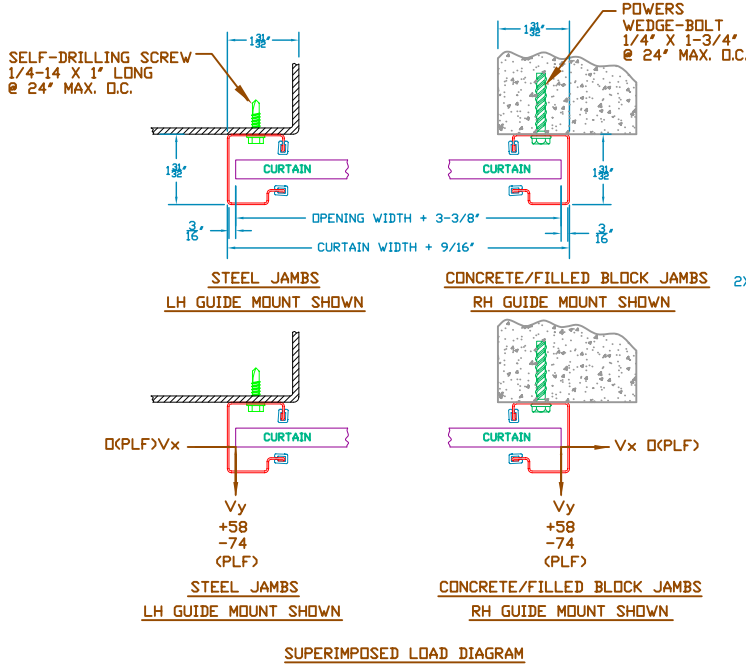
SELF-DRILLING SCREW
1/4-14 X 1" LONG
@ 24" MAX. O.C.

$1\frac{31}{32}$"

POWERS
WEDGE-BOLT
1/4" X 1-3/4"
@ 24" MAX. O.C.

$1\frac{31}{32}$"

$1\frac{31}{32}$"

CURTAIN

CURTAIN

$1\frac{31}{32}$"

$\frac{3}{16}$"

OPENING WIDTH + 3-3/8"

$\frac{3}{16}$"

CURTAIN WIDTH + 9/16"

STEEL JAMBS
LH GUIDE MOUNT SHOWN

CONCRETE/FILLED BLOCK JAMBS
RH GUIDE MOUNT SHOWN

2X

CURTAIN

0(PLF)Vx

CURTAIN

Vx 0(PLF)

Vy
+58
-74
(PLF)

Vy
+58
-74
(PLF)

STEEL JAMBS
LH GUIDE MOUNT SHOWN

CONCRETE/FILLED BLOCK JAMBS
RH GUIDE MOUNT SHOWN

SUPERIMPOSED LOAD DIAGRAM